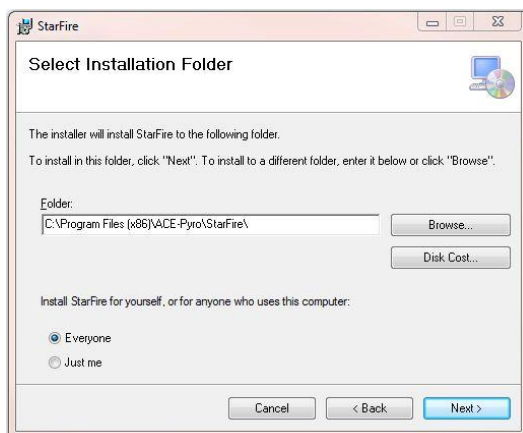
StarFire

Select Installation Folder

The installer will install StarFire to the following folder.

To install in this folder, click "Next". To install to a different folder, enter it below or click "Browse".

Folder:
C:\Program Files (x86)\ACE-Pyro\StarFire\

Browse...

Disk Cost...

Install StarFire for yourself, or for anyone who uses this computer:

Everyone

Just me

Cancel

< Back

Next >